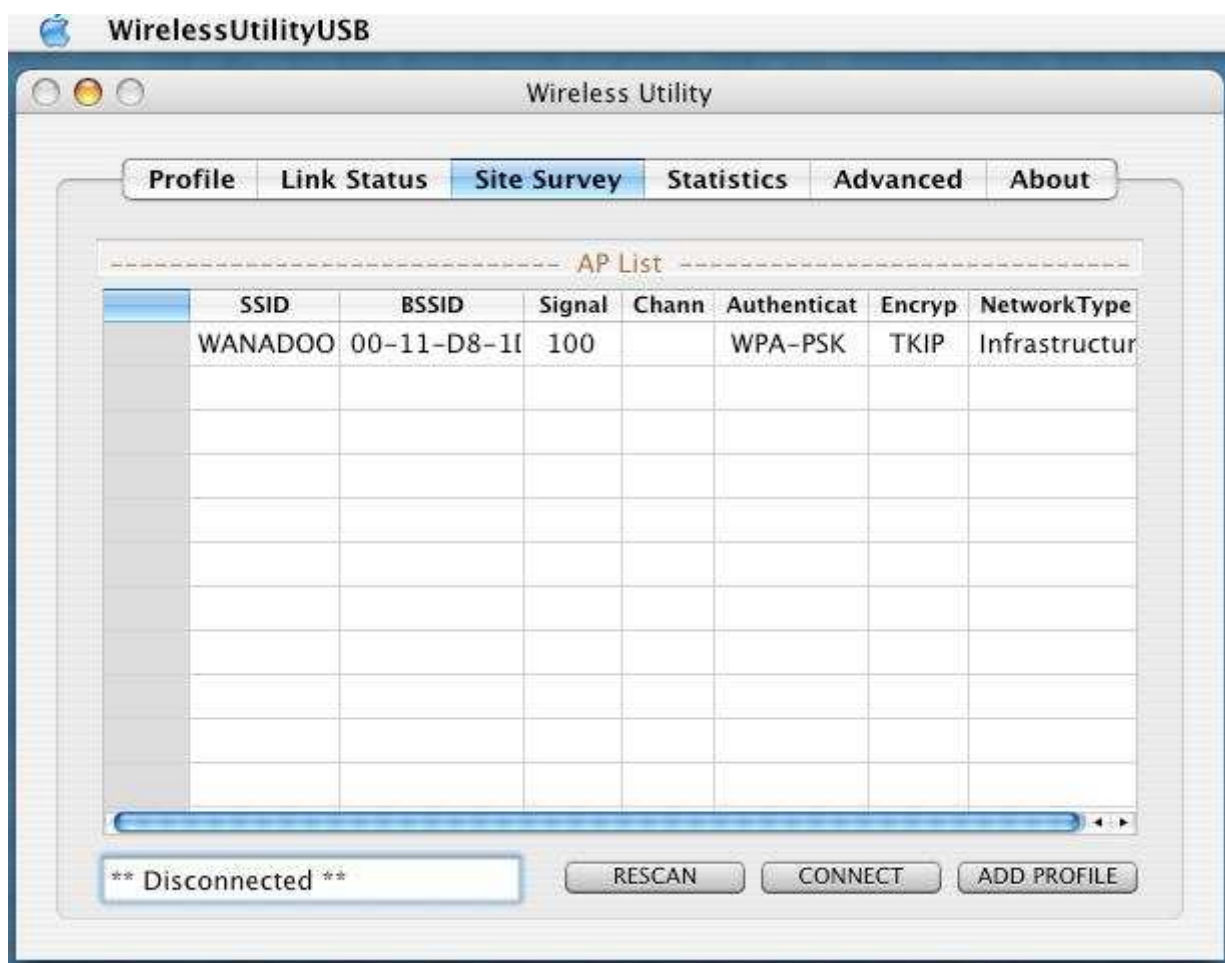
WirelessUtilityUSB

Wireless Utility

Profile | Link Status | Site Survey | Statistics | Advanced | About

AP List

| | SSID | BSSID | Signal | Chann | Authenticat | Encryp | NetworkType |
|---|---|---|---|---|---|---|---|
| | WANADOO | 00-11-D8-1I | 100 | | WPA-PSK | TKIP | Infrastructur |

** Disconnected **

RESCAN

CONNECT

ADD PROFILE